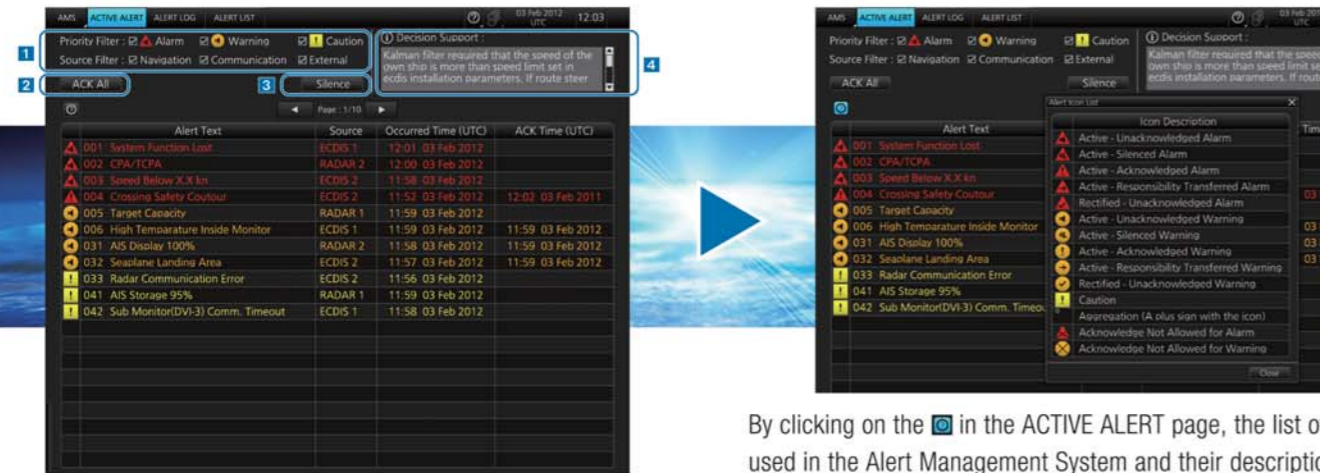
AMS ACTIVE ALERT ALERT LOG ALERT LIST

03 Feb 2012 UTC 12:03

1 Priority Filter : Alarm Warning Caution
Source Filter : Navigation Communication External

Decision Support :
Kalman filter required that the speed of the own ship is more than speed limit set in ecdis installation parameters. If route steer

4

2 ACK All

3 Silence

Page : 1/10

| | Alert Text | Source | Occurred Time (UTC) | ACK Time (UTC) |
|---|---|---|---|---|
| | 001 System Function Lost | ECDIS 1 | 12:01 03 Feb 2012 | |
| | 002 CPA/TCPA | RADAR 2 | 12:00 03 Feb 2012 | |
| | 003 Speed Below X.X kn | ECDIS 2 | 11:58 03 Feb 2012 | |
| | 004 Crossing Safety Coutour | ECDIS 2 | 11:52 03 Feb 2012 | 12:02 03 Feb 2011 |
| | 005 Target Capacity | RADAR 1 | 11:59 03 Feb 2012 | |
| | 006 High Temparature Inside Monitor | ECDIS 1 | 11:59 03 Feb 2012 | 11:59 03 Feb 2012 |
| | 031 AIS Display 100% | RADAR 2 | 11:58 03 Feb 2012 | 11:59 03 Feb 2012 |
| | 032 Seaplane Landing Area | ECDIS 2 | 11:57 03 Feb 2012 | 11:59 03 Feb 2012 |
| | 033 Radar Communication Error | ECDIS 2 | 11:56 03 Feb 2012 | |
| | 041 AIS Storage 95% | RADAR 1 | 11:59 03 Feb 2012 | |
| | 042 Sub Monitor(DVI-3) Comm. Timeout | ECDIS 1 | 11:58 03 Feb 2012 | |

AMS ACTIVE ALERT ALERT LOG ALERT LIST

03 Feb 20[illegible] UTC

Priority Filter : Alarm Warning Caution
Source Filter : Navigation Communication External

Decision Support :
Kalman filter required that the speed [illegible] own ship is more than speed limit set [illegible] ecdis installation parameters. If route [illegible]

ACK All

Silence

Alert Icon List

Alert Text

001 System Function Lost
002 CPA/TCPA
003 Speed Below X.X kn
004 Crossing Safety Coutour
005 Target Capacity
006 High Temparature Inside Monitor
031 AIS Display 100%
032 Seaplane Landing Area
033 Radar Communication Error
041 AIS Storage 95%
042 Sub Monitor(DVI-3) Comm. Timeou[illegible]

Icon Description
Active - Unacknowledged Alarm
Active - Silenced Alarm
Active - Acknowledged Alarm
Active - Responsibility Transferred Alarm
Rectified - Unacknowledged Alarm
Active - Unacknowledged Warning
Active - Silenced Warning
Active - Acknowledged Warning
Active - Responsibility Transferred Warning
Rectified - Unacknowledged Warning
Caution
Aggregation (A plus sign with the icon)
Acknowledge Not Allowed for Alarm
Acknowledge Not Allowed for Warning

Close

By clicking on the in the ACTIVE ALERT page, the list o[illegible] used in the Alert Management System and their descriptio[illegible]